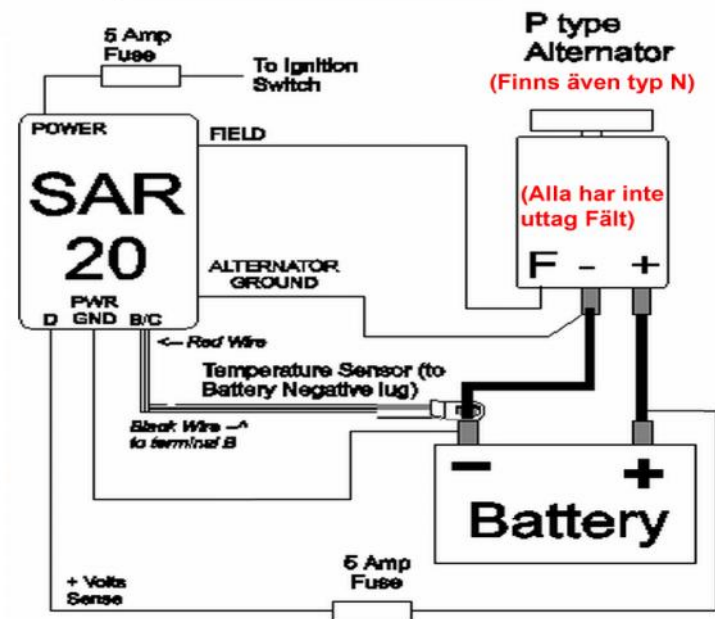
5 Amp Fuse

To Ignition Switch

P type Alternator

(Finns även typ N)

POWER

FIELD

SAR 20

(Alla har inte uttag Fält)

F - +

ALTERNATOR GROUND

PWR
D GND B/C

<- Red Wire

Temperature Sensor (to Battery Negative lug)

Black Wire -^ to terminal B

-

+

Battery

+ Volts Sense

5 Amp Fuse